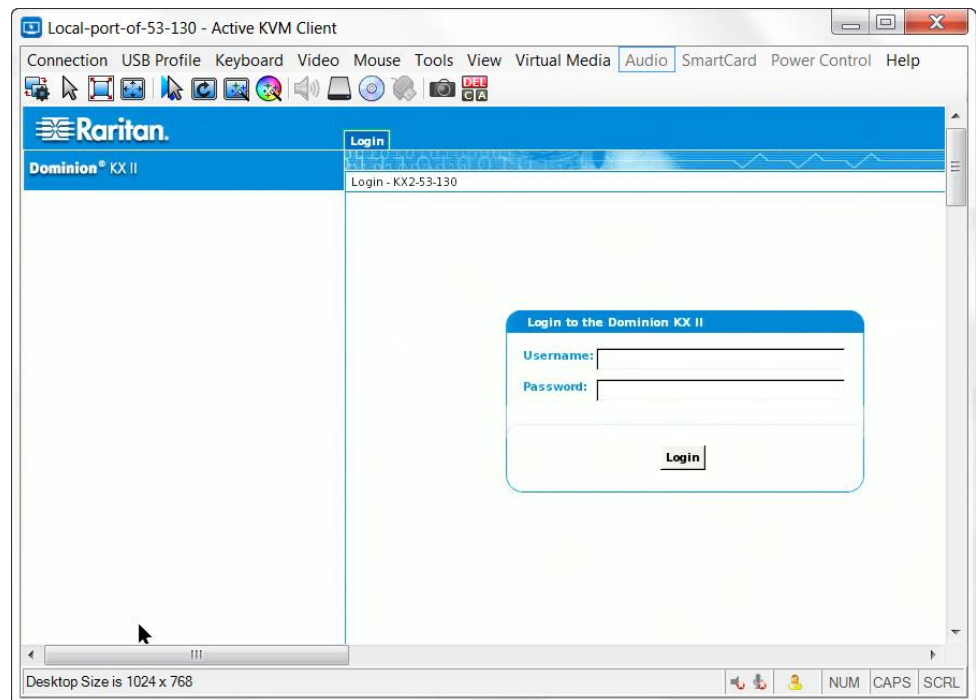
Local-port-of-53-130 - Active KVM Client

Connection USB Profile Keyboard Video Mouse Tools View Virtual Media Audio SmartCard Power Control Help

DEL
C A

Raritan.

Login

Dominion® KX II

Login - KX2-53-130

Login to the Dominion KX II

Username:

Password:

Login

Desktop Size is 1024 x 768

NUM CAPS SCRL